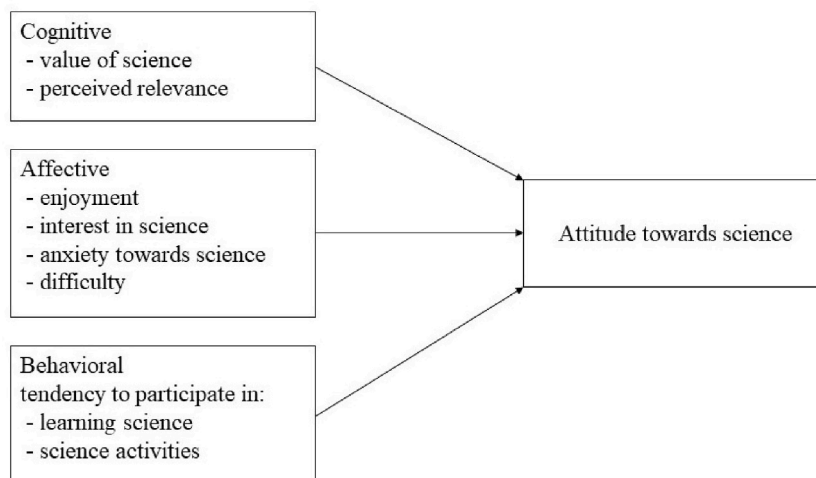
Cognitive
- value of science
- perceived relevance

Affective
- enjoyment
- interest in science
- anxiety towards science
- difficulty

Behavioral
tendency to participate in:
- learning science
- science activities

Attitude towards science